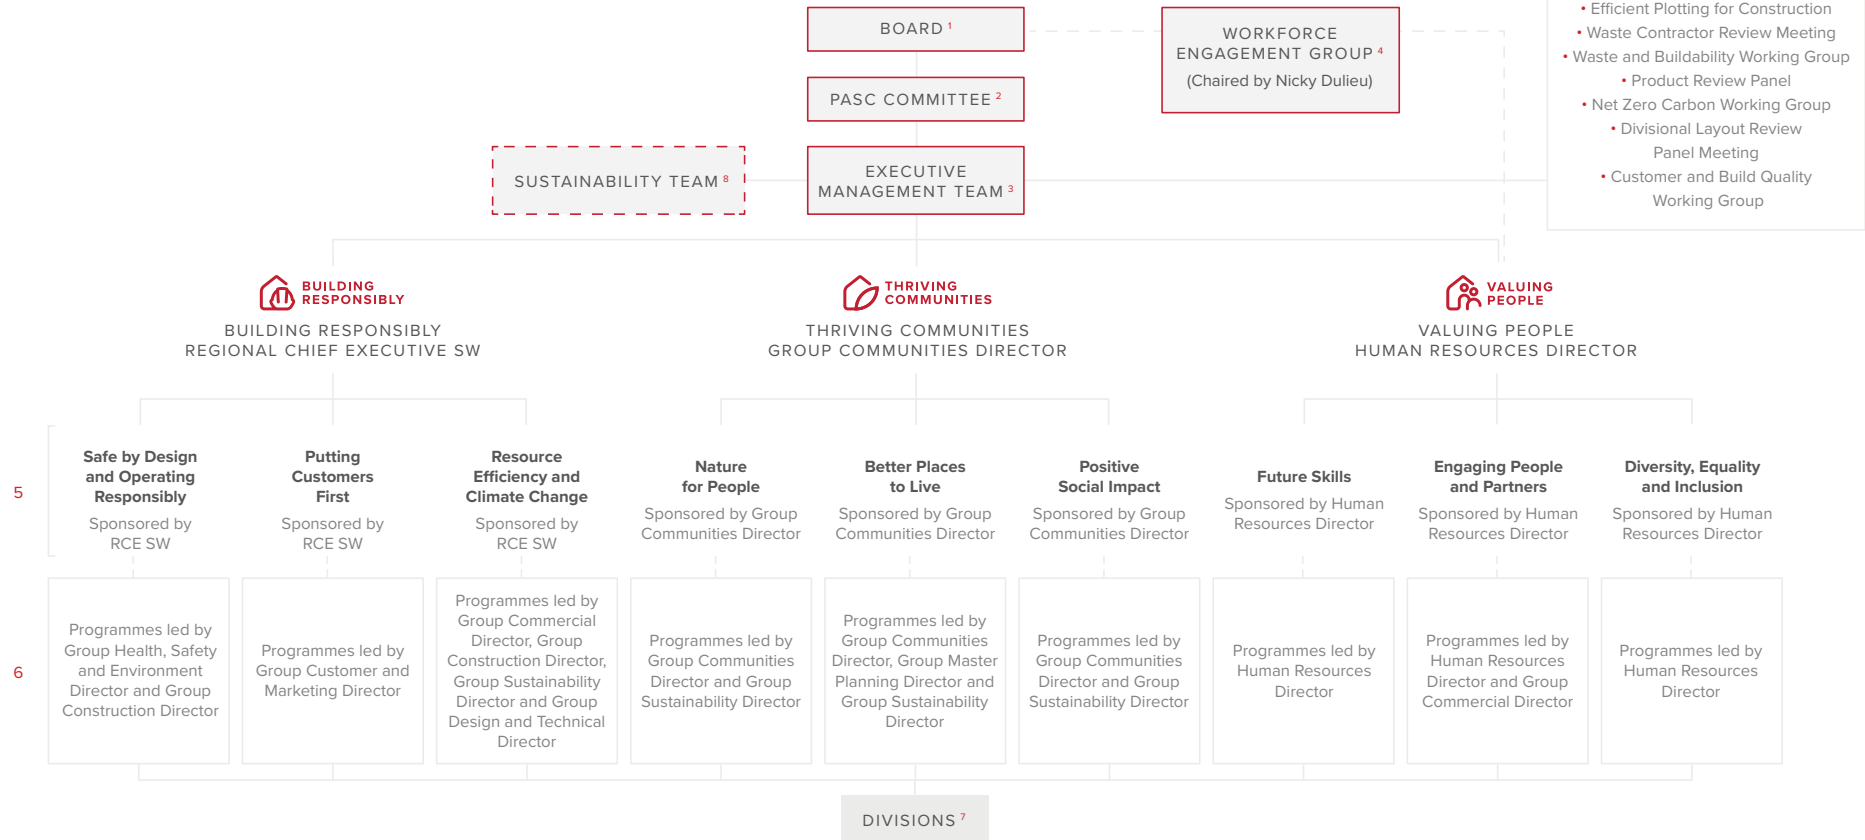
BOARD $^1$

PASC COMMITTEE $^2$

WORKFORCE ENGAGEMENT GROUP $^4$
(Chaired by Nicky Dulieu)

• Efficient Plotting for Construction
• Waste Contractor Review Meeting
• Waste and Buildability Working Group
• Product Review Panel
• Net Zero Carbon Working Group
• Divisional Layout Review Panel Meeting
• Customer and Build Quality Working Group

SUSTAINABILITY TEAM $^8$

EXECUTIVE MANAGEMENT TEAM $^3$

BUILDING RESPONSIBLY

BUILDING RESPONSIBLY
REGIONAL CHIEF EXECUTIVE SW

THRIVING COMMUNITIES

THRIVING COMMUNITIES
GROUP COMMUNITIES DIRECTOR

VALUING PEOPLE

VALUING PEOPLE
HUMAN RESOURCES DIRECTOR

5

Safe by Design and Operating Responsibly
Sponsored by RCE SW

Putting Customers First
Sponsored by RCE SW

Resource Efficiency and Climate Change
Sponsored by RCE SW

Nature for People
Sponsored by Group Communities Director

Better Places to Live
Sponsored by Group Communities Director

Positive Social Impact
Sponsored by Group Communities Director

Future Skills
Sponsored by Human Resources Director

Engaging People and Partners
Sponsored by Human Resources Director

Diversity, Equality and Inclusion
Sponsored by Human Resources Director

6

Programmes led by Group Health, Safety and Environment Director and Group Construction Director

Programmes led by Group Customer and Marketing Director

Programmes led by Group Commercial Director, Group Construction Director, Group Sustainability Director and Group Design and Technical Director

Programmes led by Group Communities Director and Group Sustainability Director

Programmes led by Group Communities Director, Group Master Planning Director and Group Sustainability Director

Programmes led by Group Communities Director and Group Sustainability Director

Programmes led by Human Resources Director

Programmes led by Human Resources Director and Group Commercial Director

Programmes led by Human Resources Director

DIVISIONS $^7$